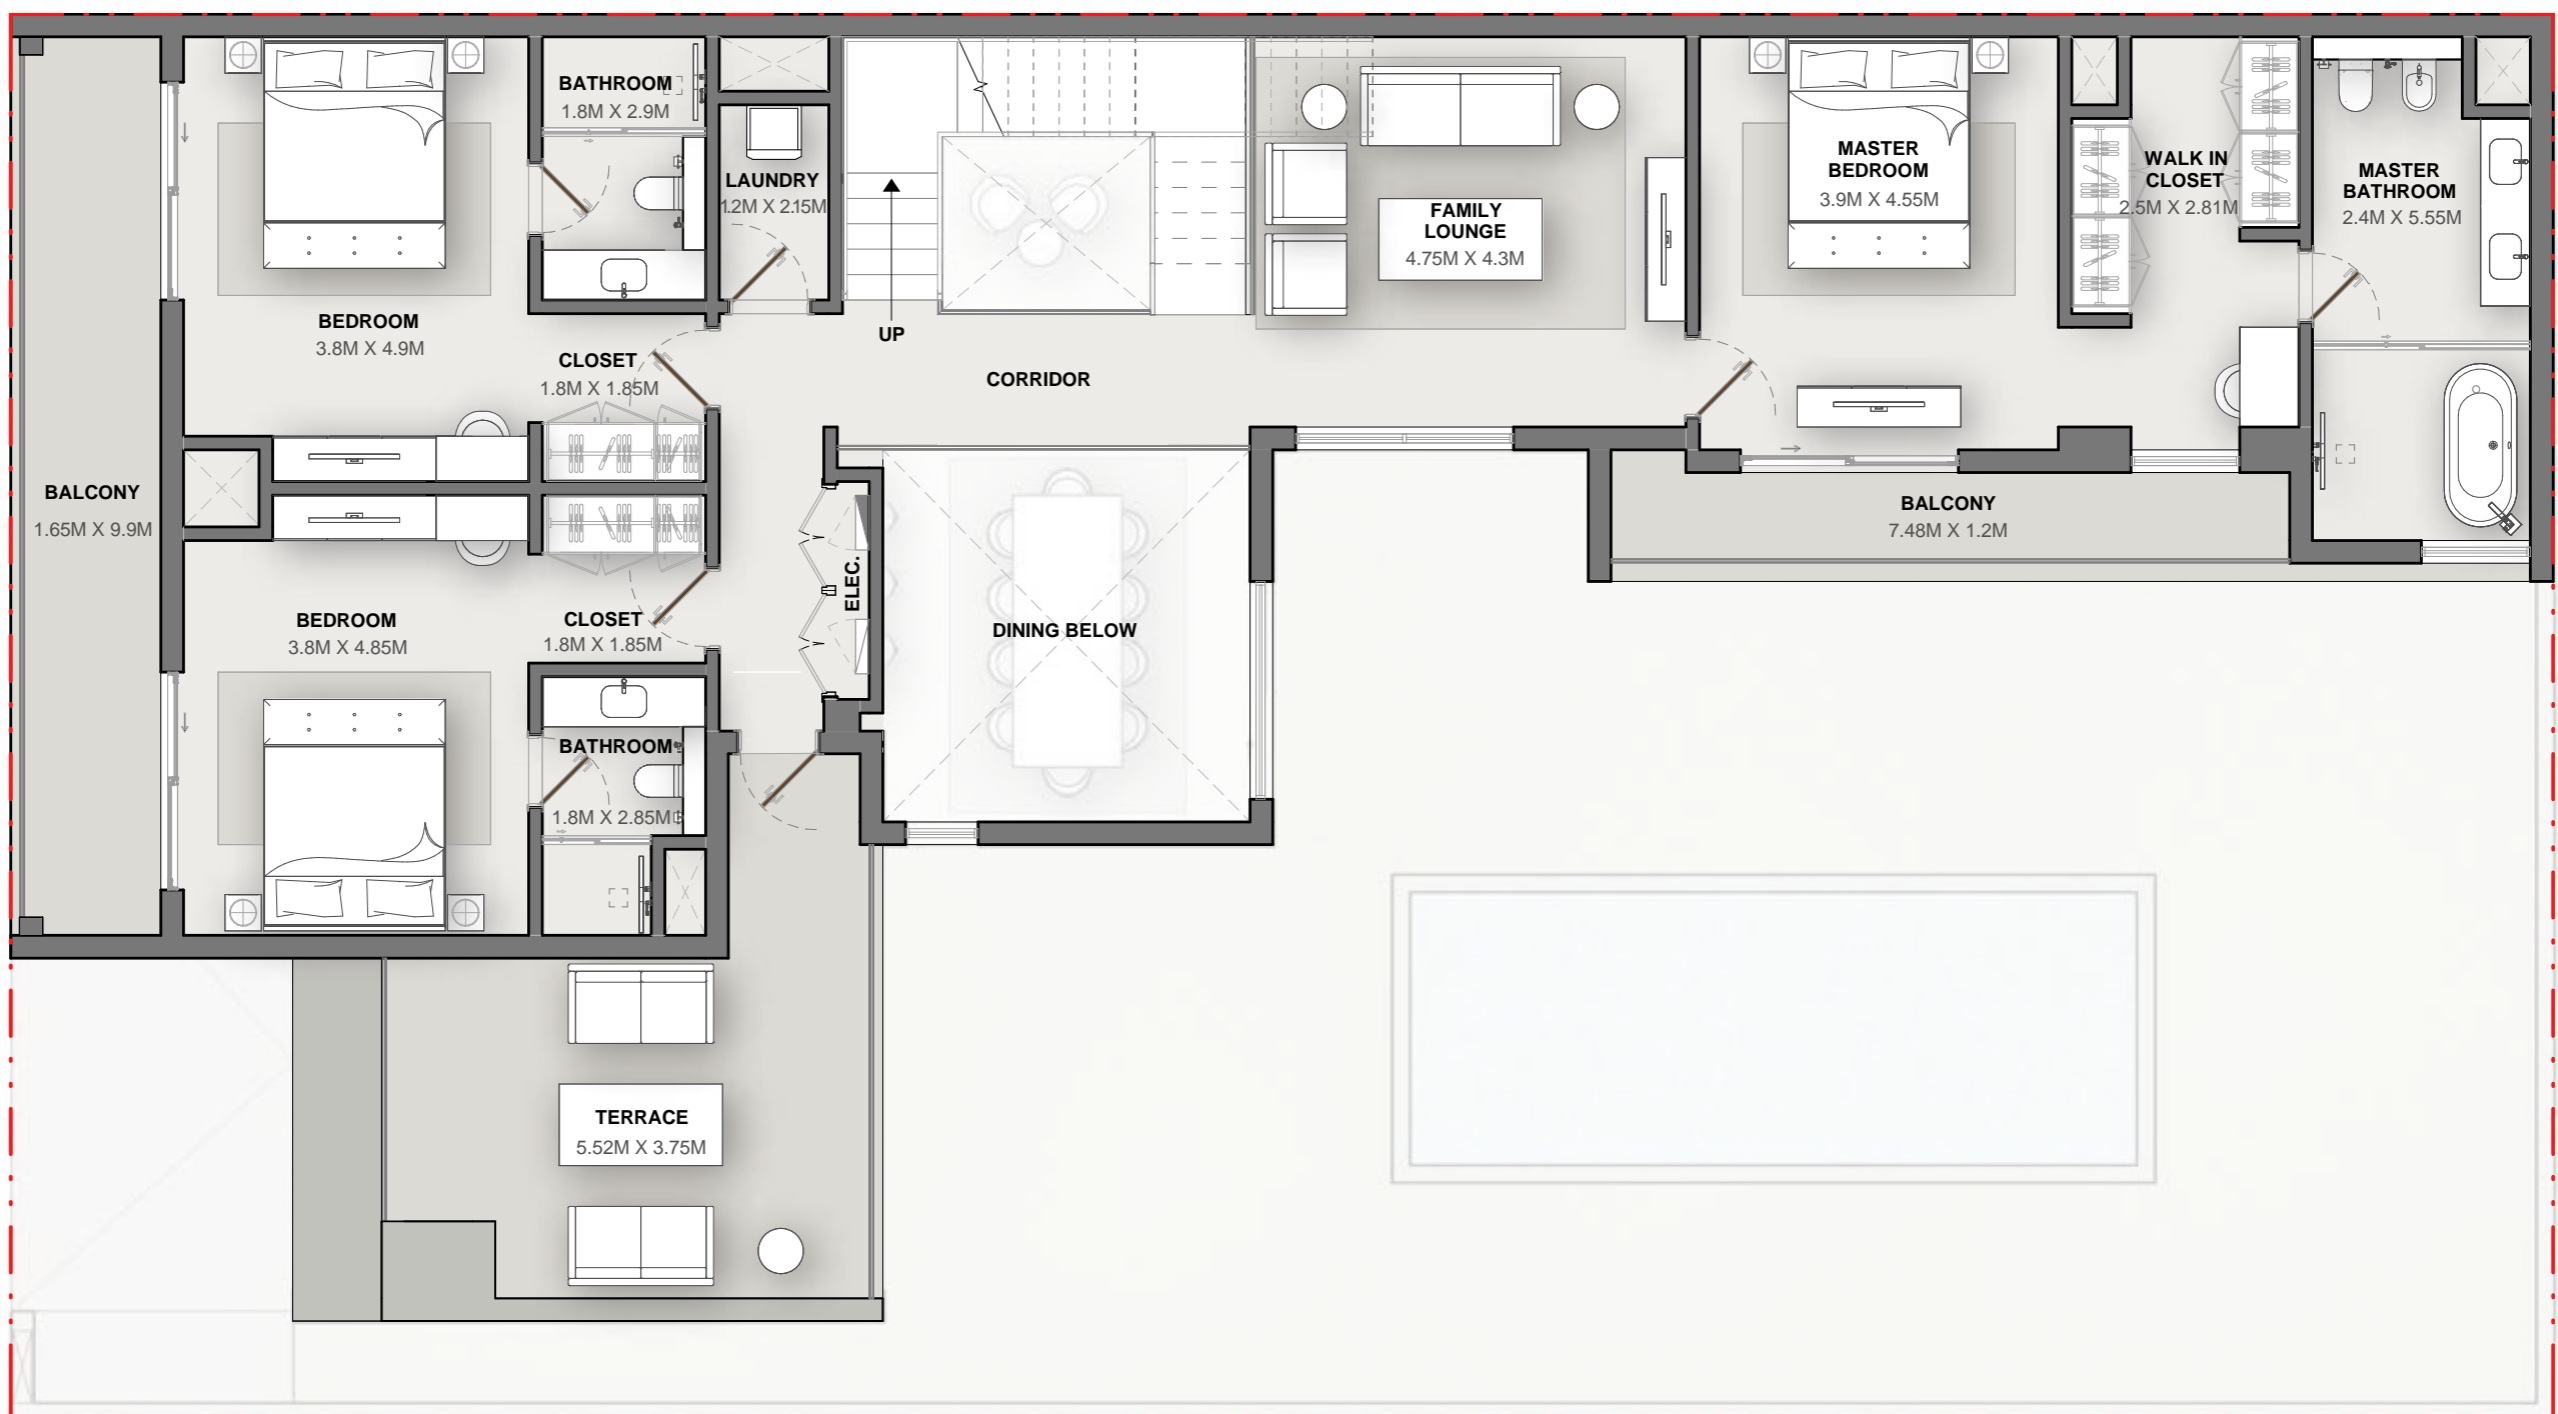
BATHROOM
1.8M X 2.9M

LAUNDRY
1.2M X 2.15M

MASTER BEDROOM
3.9M X 4.55M

WALK IN CLOSET
2.5M X 2.81M

MASTER BATHROOM
2.4M X 5.55M

FAMILY LOUNGE
4.75M X 4.3M

BEDROOM
3.8M X 4.9M

CLOSET
1.8M X 1.85M

UP

CORRIDOR

BALCONY
1.65M X 9.9M

BALCONY
7.48M X 1.2M

ELEC.

DINING BELOW

BEDROOM
3.8M X 4.85M

CLOSET
1.8M X 1.85M

BATHROOM
1.8M X 2.85M

TERRACE
5.52M X 3.75M